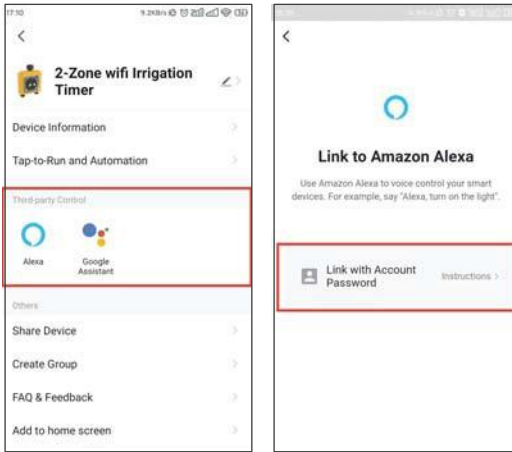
17:10 9.2KB/s

<

2-Zone wifi Irrigation Timer

Device Information

Tap-to-Run and Automation

Third-party Control

Alexa

Google Assistant

Others

Share Device

Create Group

FAQ & Feedback

Add to home screen

<

Link to Amazon Alexa

Use Amazon Alexa to voice control your smart devices. For example, say "Alexa, turn on the light".

Link with Account Password

Instructions >